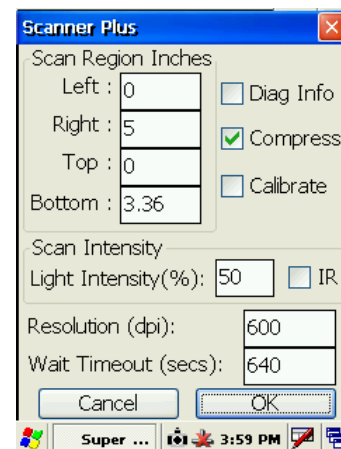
Scanner Plus

Scan Region Inches
Left : 0
Right : 5
Top : 0
Bottom : 3.36

Diag Info
Compress
Calibrate

Scan Intensity
Light Intensity(%): 50
IR

Resolution (dpi): 600
Wait Timeout (secs): 640

Cancel
OK

Super ...
3:59 PM